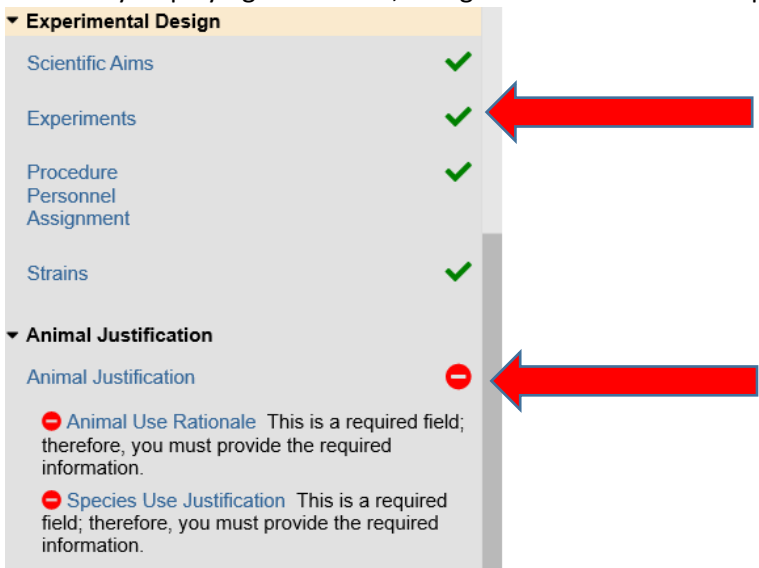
Experimental Design

Scientific Aims

Experiments

Procedure Personnel Assignment

Strains

Animal Justification

Animal Justification

Animal Use Rationale This is a required field; therefore, you must provide the required information.

Species Use Justification This is a required field; therefore, you must provide the required information.